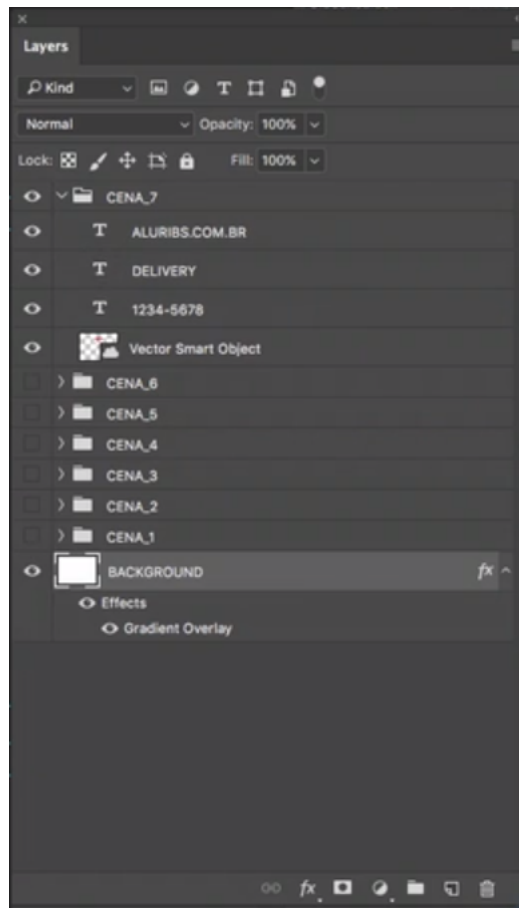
Layers

Kind

Normal

Opacity: 100%

Lock:

Fill: 100%

CENA_7

ALURIBS.COM.BR

DELIVERY

1234-5678

Vector Smart Object

CENA_6

CENA_5

CENA_4

CENA_3

CENA_2

CENA_1

BACKGROUND

fx

Effects

Gradient Overlay

fx